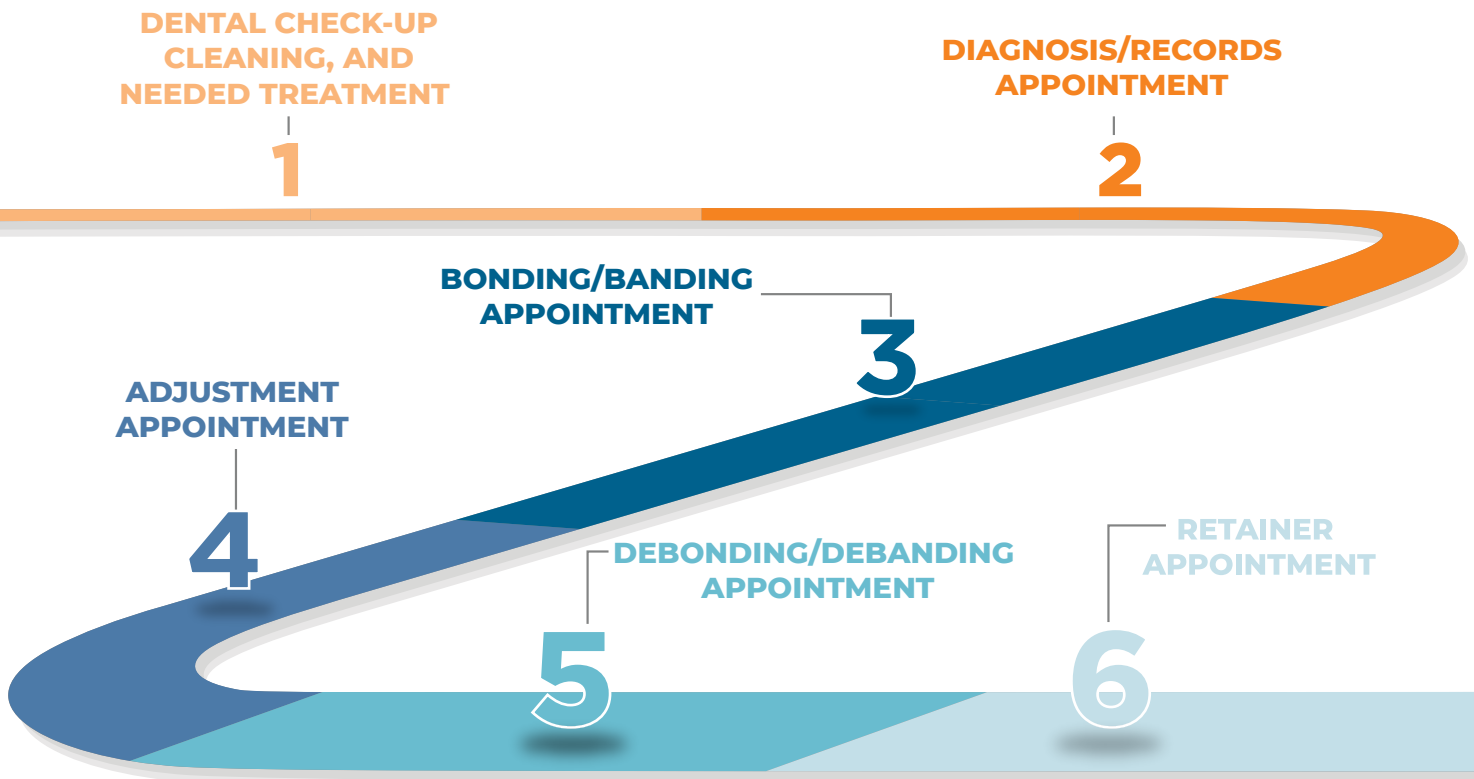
DENTAL CHECK-UP CLEANING, AND NEEDED TREATMENT

1

DIAGNOSIS/RECORDS APPOINTMENT

2

BONDING/BANDING APPOINTMENT

3

ADJUSTMENT APPOINTMENT

4

DEBONDING/DEBANDING APPOINTMENT

5

RETAINER APPOINTMENT

6